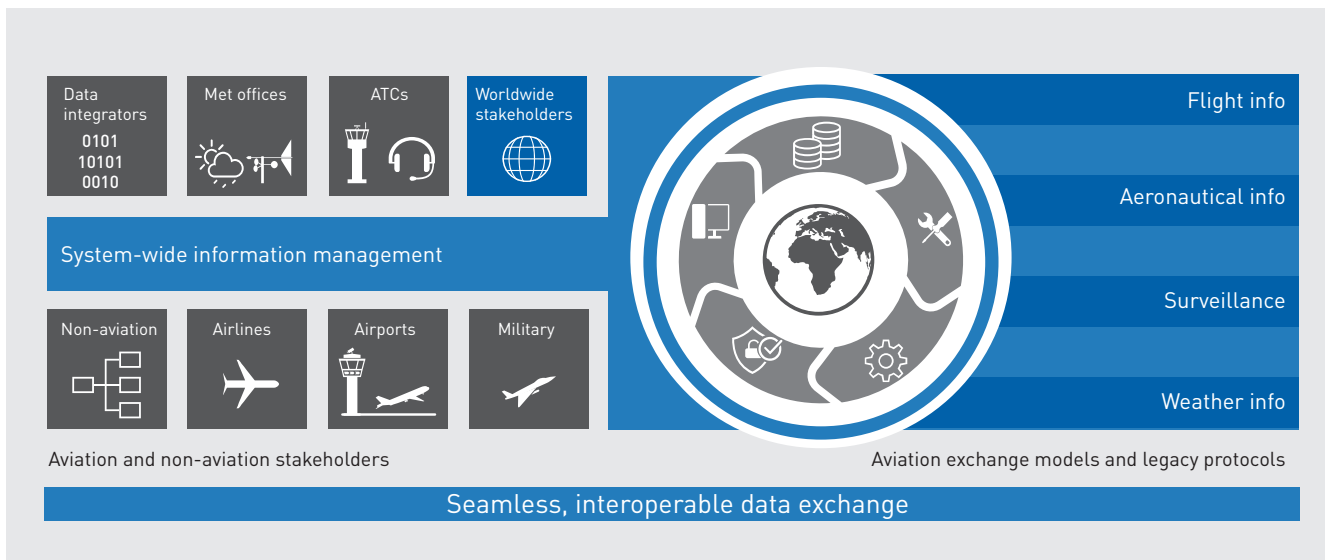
Data integrators
0101
10101
0010

Met offices

ATCs

Worldwide stakeholders

System-wide information management

Non-aviation

Airlines

Airports

Military

Flight info

Aeronautical info

Surveillance

Weather info

Aviation and non-aviation stakeholders

Aviation exchange models and legacy protocols

Seamless, interoperable data exchange